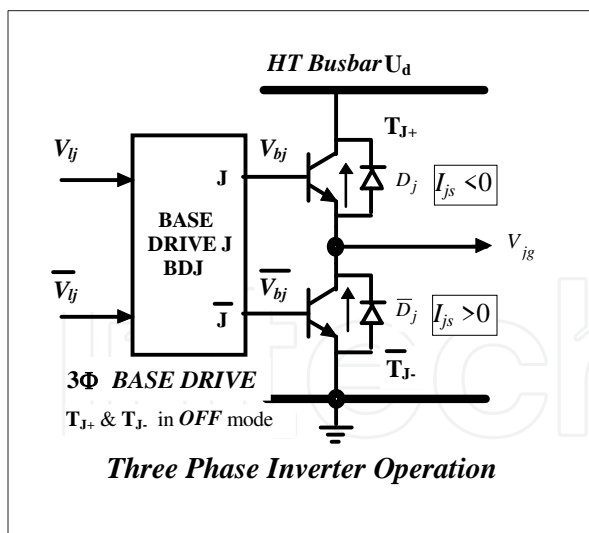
*HT Busbar* $U_d$

$V_{lj}$

$\overline{V_{lj}}$

BASE DRIVE J BDJ

J

$\overline{J}$

$V_{bj}$

$\overline{V_{bj}}$

$T_{J+}$

$D_j$

$I_{js} < 0$

$V_{jg}$

$\overline{D}_j$

$I_{js} > 0$

$\overline{T_{J-}}$

3Φ *BASE DRIVE*

$T_{J+}$ & $T_{J-}$ in *OFF* mode

*Three Phase Inverter Operation*